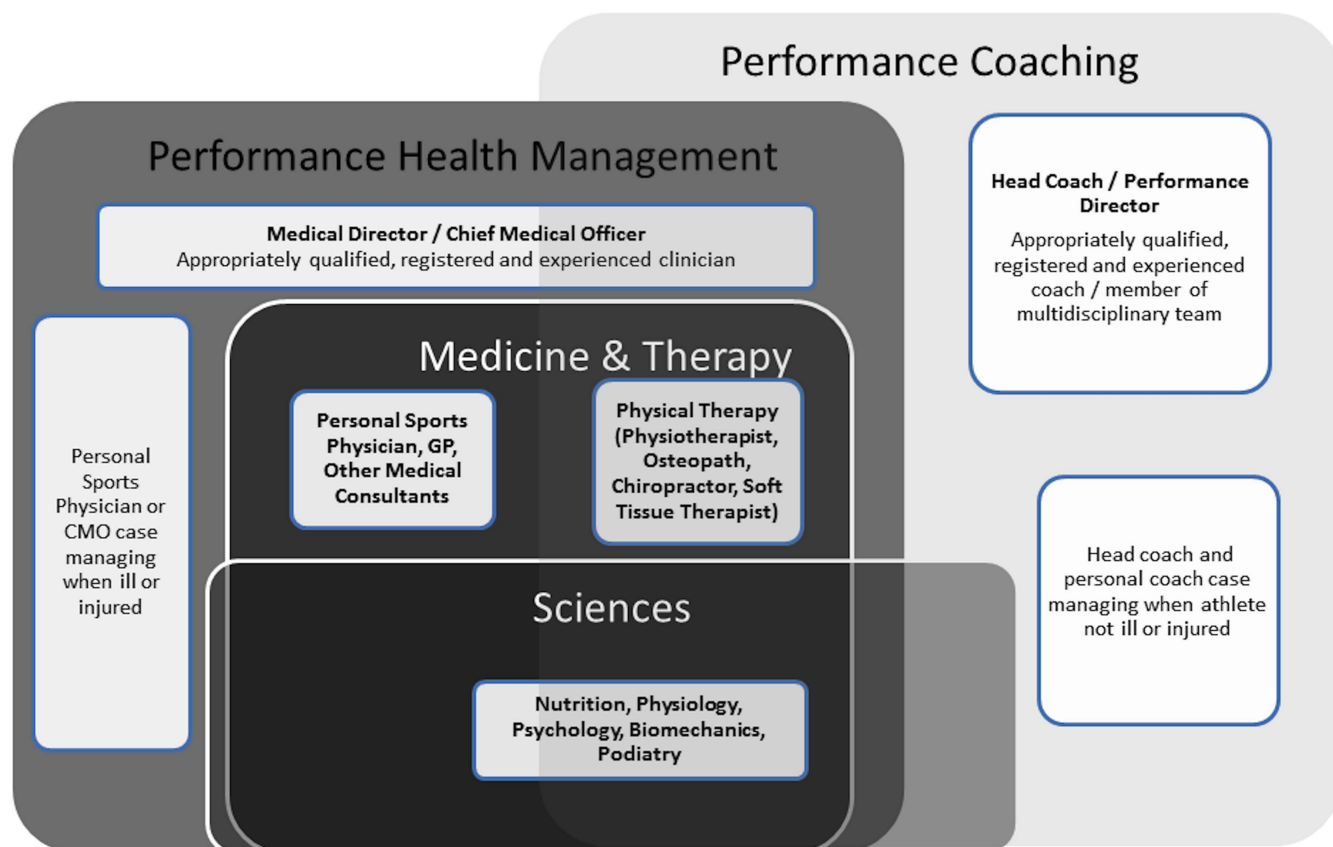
Performance Coaching

Performance Health Management

Medical Director / Chief Medical Officer
Appropriately qualified, registered and experienced clinician

Head Coach / Performance Director
Appropriately qualified, registered and experienced coach / member of multidisciplinary team

Personal Sports Physician or CMO case managing when ill or injured

Medicine & Therapy

Personal Sports Physician, GP, Other Medical Consultants

Physical Therapy (Physiotherapist, Osteopath, Chiropractor, Soft Tissue Therapist)

Head coach and personal coach case managing when athlete not ill or injured

Sciences

Nutrition, Physiology, Psychology, Biomechanics, Podiatry